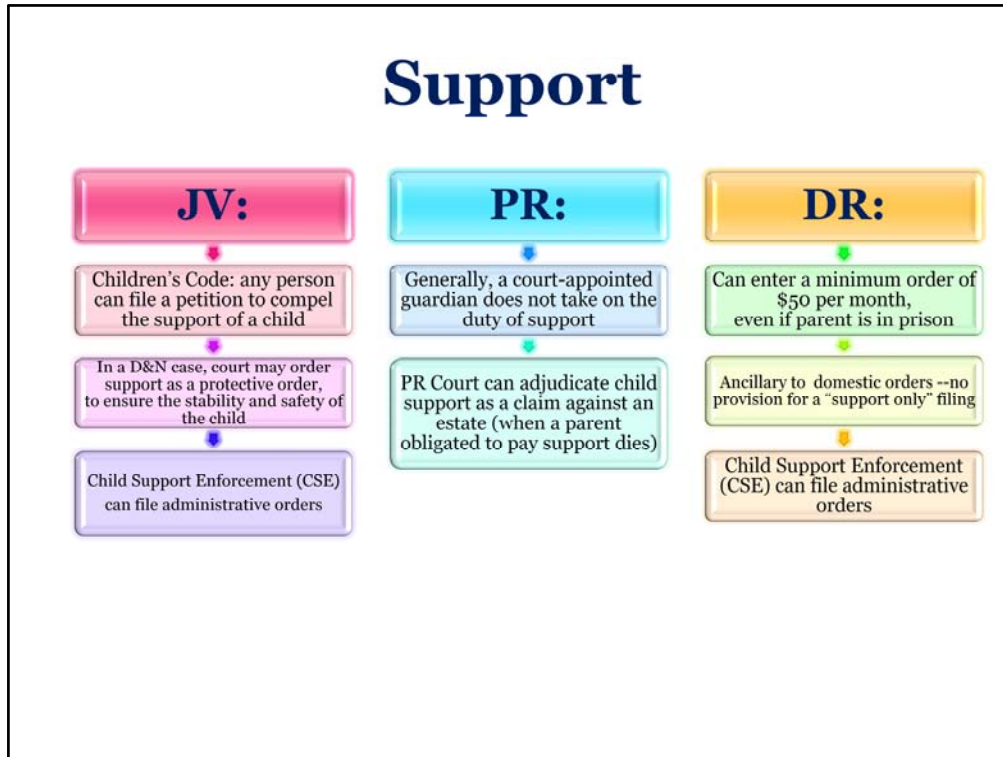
Support

JV:

Children's Code: any person can file a petition to compel the support of a child

In a D&N case, court may order support as a protective order, to ensure the stability and safety of the child

Child Support Enforcement (CSE) can file administrative orders

PR:

Generally, a court-appointed guardian does not take on the duty of support

PR Court can adjudicate child support as a claim against an estate (when a parent obligated to pay support dies)

DR:

Can enter a minimum order of $50 per month, even if parent is in prison

Ancillary to domestic orders --no provision for a "support only" filing

Child Support Enforcement (CSE) can file administrative orders